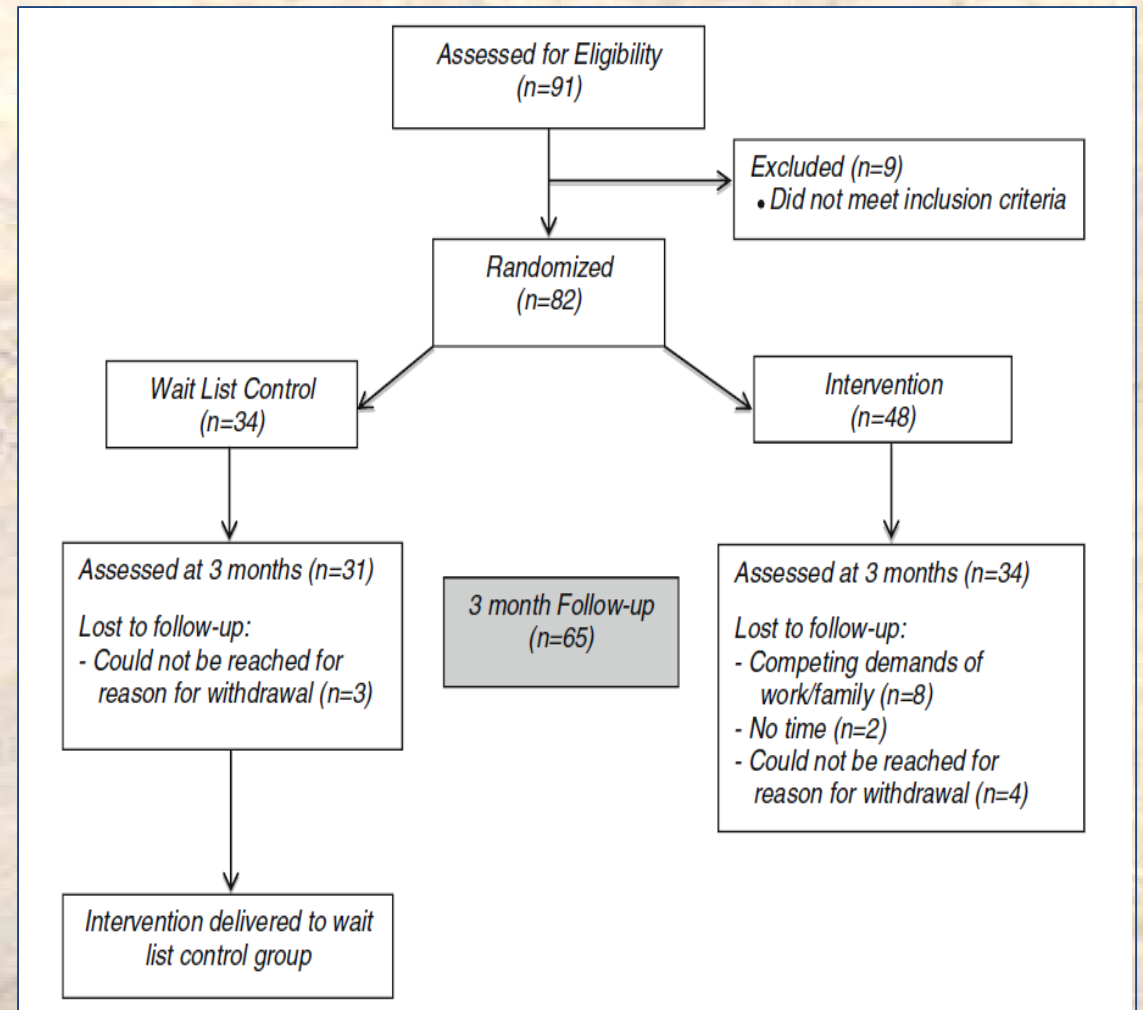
Assessed for Eligibility
(n=91)

Excluded (n=9)
• Did not meet inclusion criteria

Randomized
(n=82)

Wait List Control
(n=34)

Intervention
(n=48)

Assessed at 3 months (n=31)

Lost to follow-up:
- Could not be reached for reason for withdrawal (n=3)

3 month Follow-up
(n=65)

Assessed at 3 months (n=34)

Lost to follow-up:
- Competing demands of work/family (n=8)
- No time (n=2)
- Could not be reached for reason for withdrawal (n=4)

Intervention delivered to wait list control group